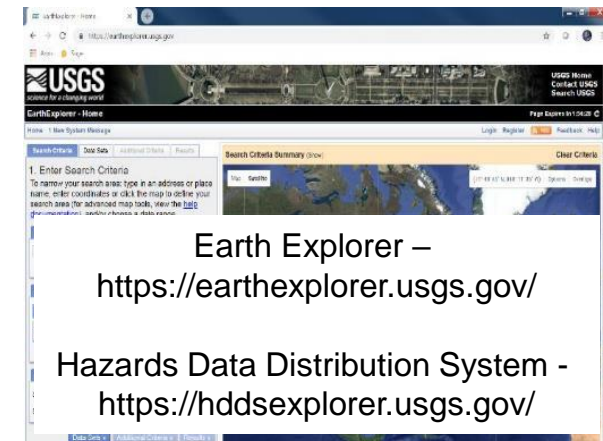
EarthExplorer - Home

https://earthexplorer.usgs.gov

Apps Sage

USGS
science for a changing world

USGS Home
Contact USGS
Search USGS

EarthExplorer - Home

Page Expires in 1:56:29

Home 1 New System Message

Login Register Feedback Help

Search Criteria Data Sets Additional Criteria Results

1. Enter Search Criteria
To narrow your search area: type in an address or place name, enter coordinates or click the map to define your search area (for advanced map tools, view the help documentation), and/or choose a date range.

Search Criteria Summary (Show)

Clear Criteria

Map Satellite

Options Overlays

Earth Explorer – https://earthexplorer.usgs.gov/

Hazards Data Distribution System - https://hddsexplorer.usgs.gov/

Data Sets » Additional Criteria » Results »